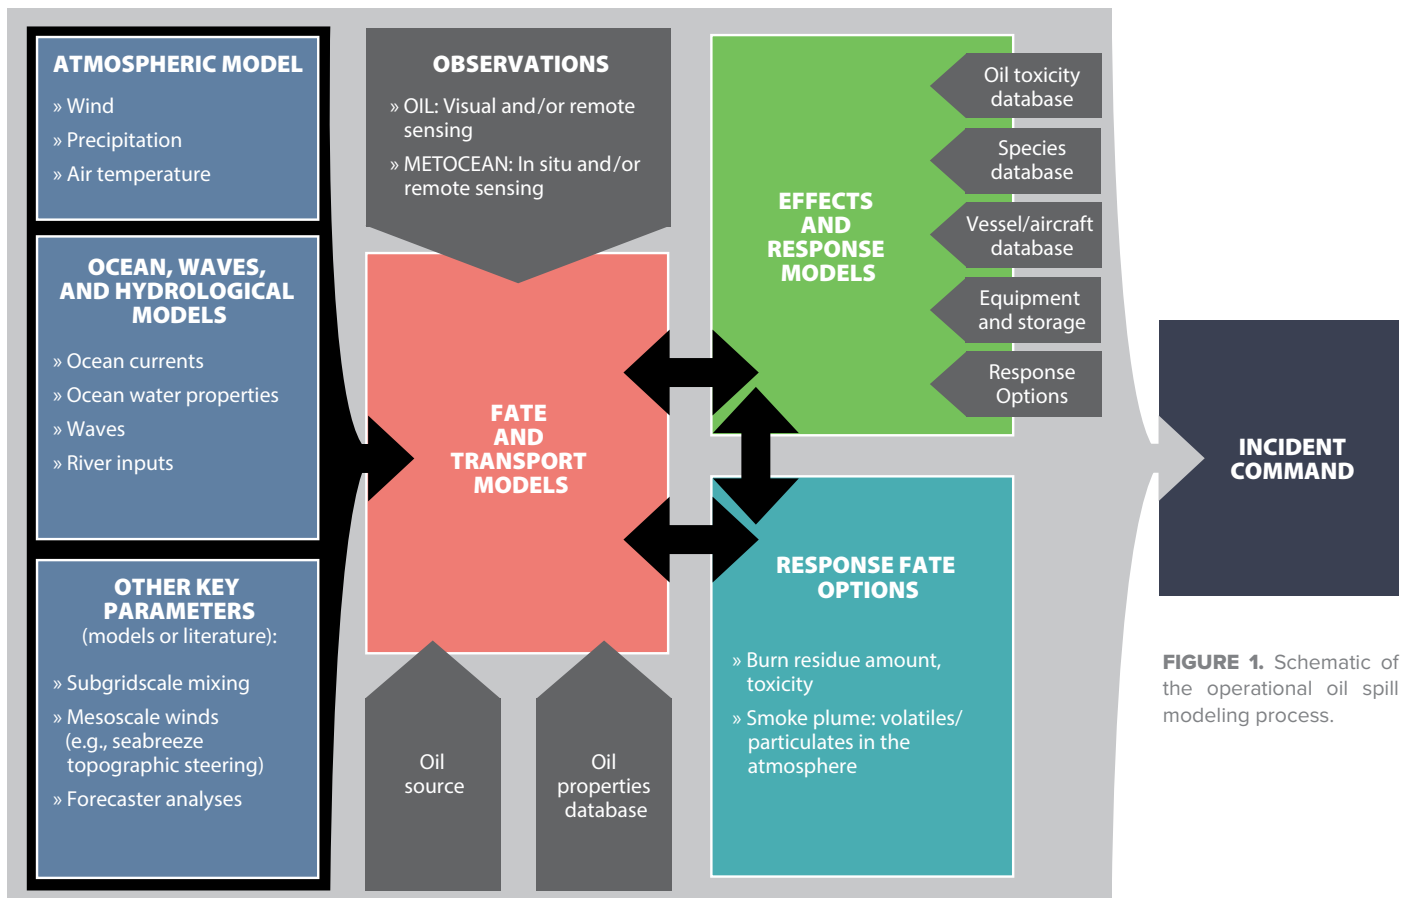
ATMOSPHERIC MODEL

» Wind

» Precipitation

» Air temperature

OCEAN, WAVES, AND HYDROLOGICAL MODELS

» Ocean currents

» Ocean water properties

» Waves

» River inputs

OTHER KEY PARAMETERS (models or literature):

» Subgridscale mixing

» Mesoscale winds (e.g., seabreeze topographic steering)

» Forecaster analyses

OBSERVATIONS

» OIL: Visual and/or remote sensing

» METOCEAN: In situ and/or remote sensing

FATE AND TRANSPORT MODELS

Oil source

Oil properties database

EFFECTS AND RESPONSE MODELS

Oil toxicity database

Species database

Vessel/aircraft database

Equipment and storage

Response Options

RESPONSE FATE OPTIONS

» Burn residue amount, toxicity

» Smoke plume: volatiles/ particulates in the atmosphere

INCIDENT COMMAND

FIGURE 1. Schematic of the operational oil spill modeling process.